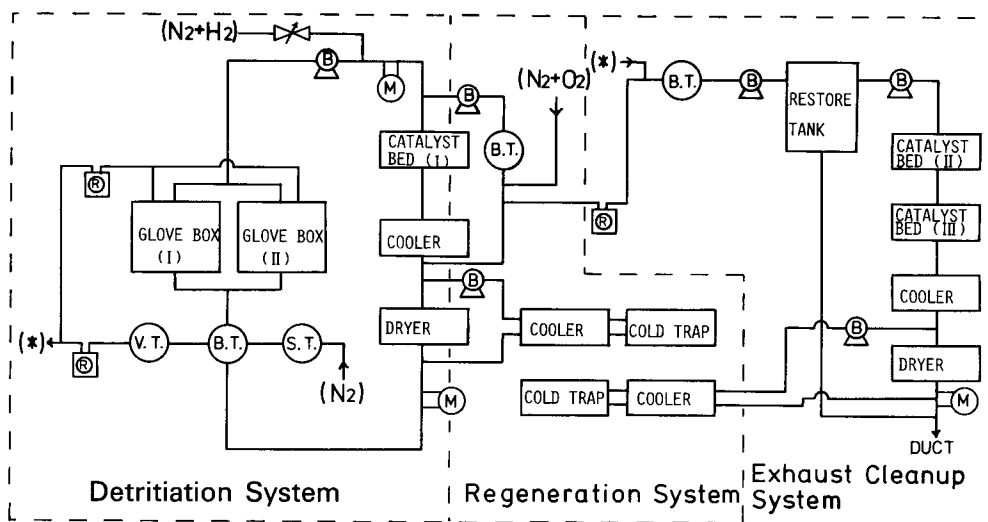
$(N_2+H_2)$

B

M

B

$(N_2+O_2)$

(*)

B.T.

B

RESTORE TANK

B

CATALYST BED (I)

B.T.

CATALYST BED (II)

R

R

CATALYST BED (III)

GLOVE BOX (I)

GLOVE BOX (II)

COOLER

COOLER

B

(*)

V.T.

B.T.

S.T.

DRYER

COOLER

COLD TRAP

B

R

$(N_2)$

DRYER

COLD TRAP

COOLER

M

M

DUCT

Detritiation System

Regeneration System

Exhaust Cleanup System